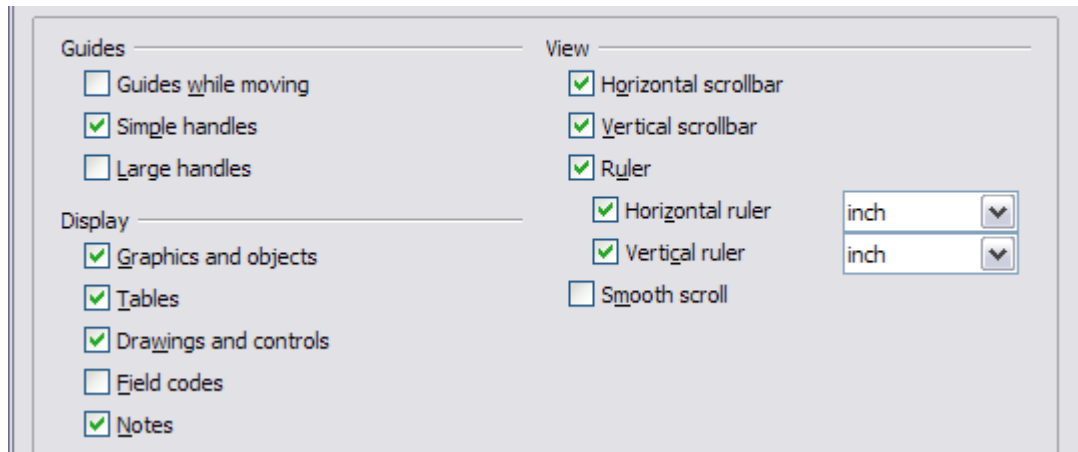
Guides

Guides while moving

Simple handles

Large handles

Display

Graphics and objects

Tables

Drawings and controls

Field codes

Notes

View

Horizontal scrollbar

Vertical scrollbar

Ruler

Horizontal ruler inch

Vertical ruler inch

Smooth scroll